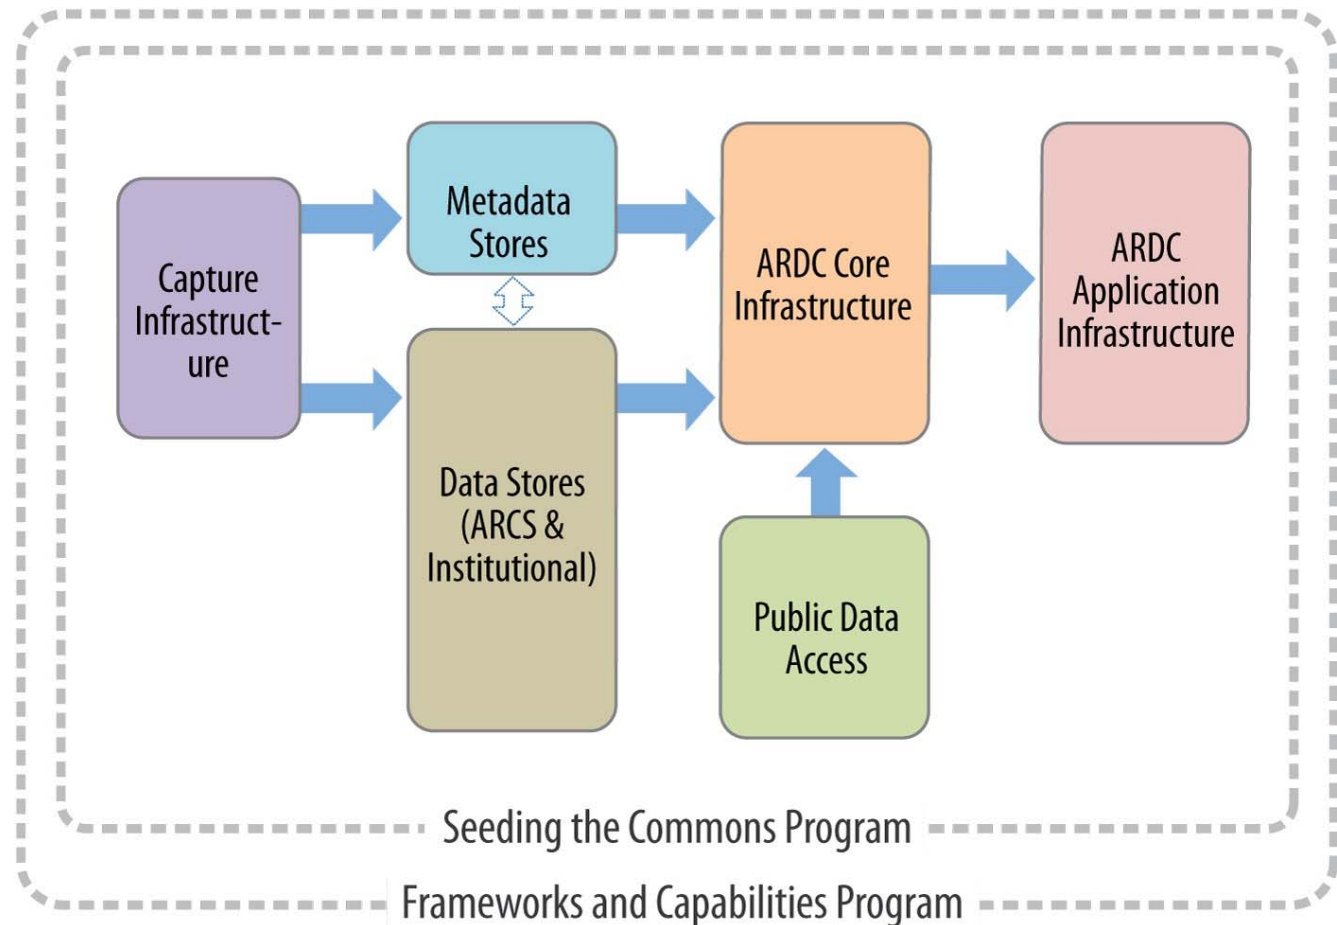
Capture Infrastructure

Metadata Stores

Data Stores (ARCS & Institutional)

ARDC Core Infrastructure

Public Data Access

ARDC Application Infrastructure

Seeding the Commons Program

Frameworks and Capabilities Program